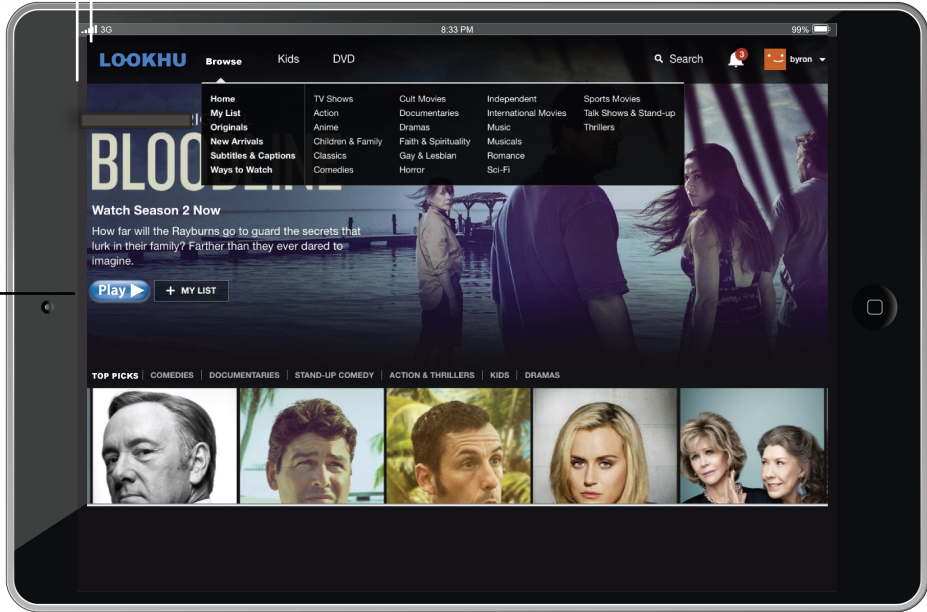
3G
8:33 PM
99%

LOOKHU Browse Kids DVD

Search 3 byron

Home
My List
Originals
New Arrivals
Subtitles & Captions
Ways to Watch

TV Shows
Action
Anime
Children & Family
Classics
Comedies

Cult Movies
Documentaries
Dramas
Faith & Spirituality
Gay & Lesbian
Horror

Independent
International Movies
Music
Musicals
Romance
Sci-Fi

Sports Movies
Talk Shows & Stand-up
Thrillers

BLOODLINE

Watch Season 2 Now

How far will the Rayburns go to guard the secrets that lurk in their family? Farther than they ever dared to imagine.

Play + MY LIST

TOP PICKS | COMEDIES | DOCUMENTARIES | STAND-UP COMEDY | ACTION & THRILLERS | KIDS | DRAMAS